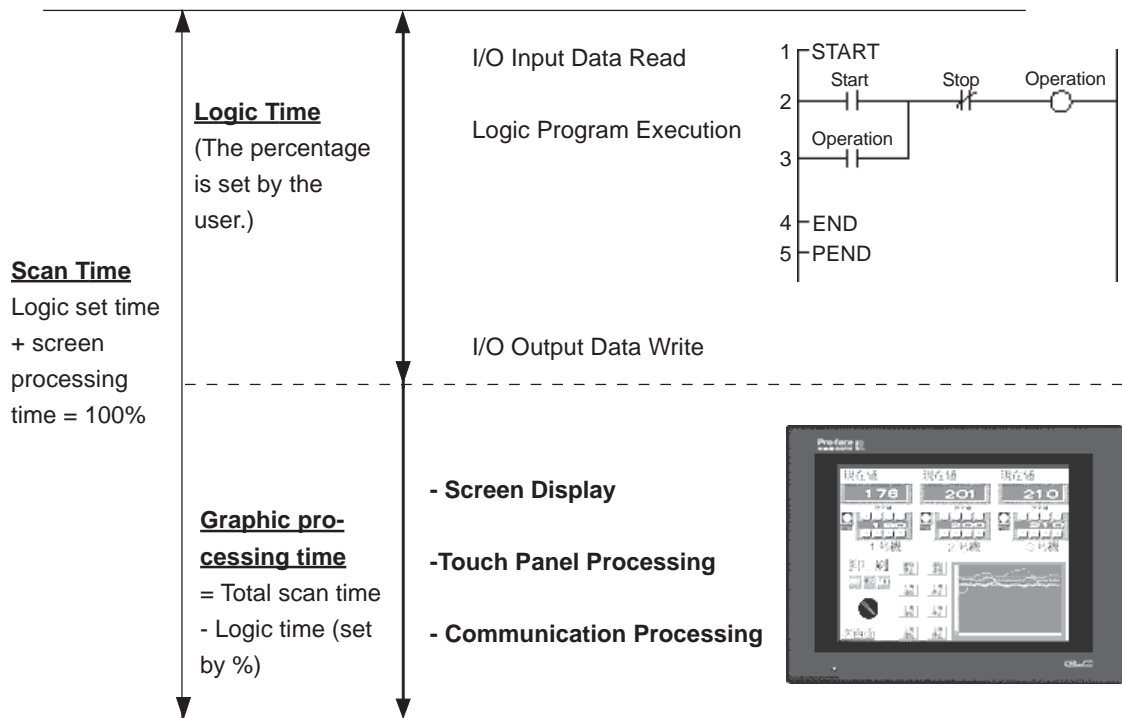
Scan Time
Logic set time + screen processing time = 100%

Logic Time
(The percentage is set by the user.)

I/O Input Data Read

Logic Program Execution

1 START
Start
Stop
Operation
2
Operation
3
4 END
5 PEND

I/O Output Data Write

Graphic processing time
= Total scan time - Logic time (set by %)

- Screen Display

-Touch Panel Processing

- Communication Processing

Pro-face
現在値 現在値 現在値
176 201 210
1号機 2号機 3号機